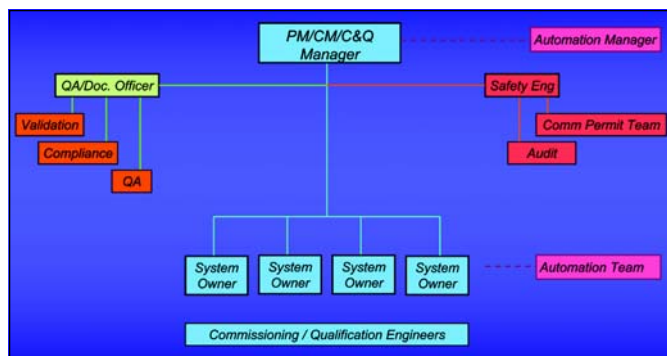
PM/CM/C&Q Manager

Automation Manager

QA/Doc. Officer

Validation

Compliance

QA

Safety Eng

Comm Permit Team

Audit

System Owner

System Owner

System Owner

System Owner

Automation Team

Commissioning / Qualification Engineers